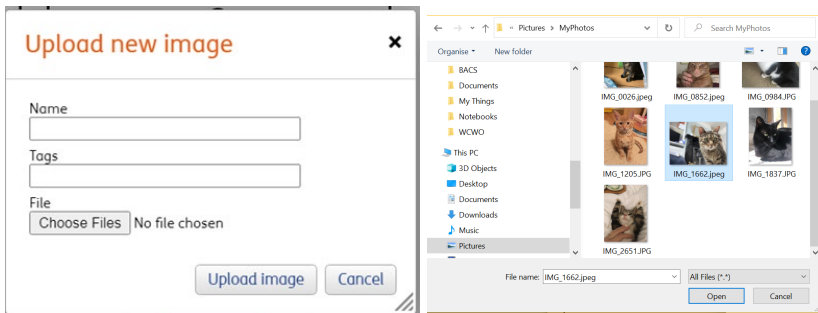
Upload new image

Name

Tags

File

Choose Files No file chosen

Upload image Cancel

« Pictures › MyPhotos

Search MyPhotos

Organise ▾ New folder

BACS
Documents
My Things
Notebooks
WCWO
This PC
3D Objects
Desktop
Documents
Downloads
Music
Pictures

IMG_0026.jpeg IMG_0852.jpeg IMG_0984.JPG
IMG_1205.JPG IMG_1662.jpeg IMG_1837.JPG
IMG_2651.JPG

File name: IMG_1662.jpeg
All Files (*.*)
Open Cancel